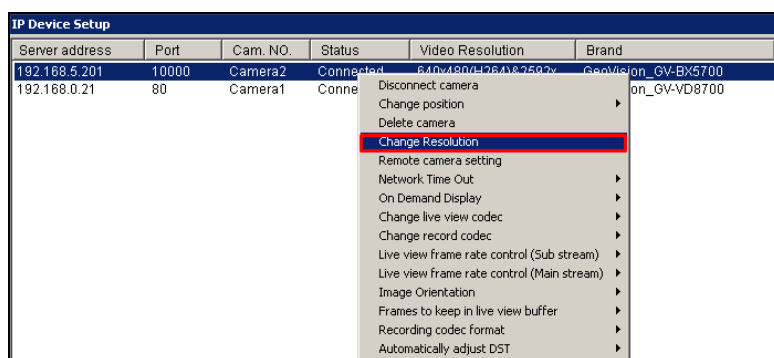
IP Device Setup

| Server address | Port | Cam. NO. | Status | Video Resolution | Brand |
|---|---|---|---|---|---|
| 192.168.5.201 | 10000 | Camera2 | Connected | 640x480(H264)&2592x | GeoVision_GV-BX5700 |
| 192.168.0.21 | 80 | Camera1 | Conne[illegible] | | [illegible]on_GV-VD8700 |

Disconnect camera
Change position
Delete camera
Change Resolution
Remote camera setting
Network Time Out
On Demand Display
Change live view codec
Change record codec
Live view frame rate control (Sub stream)
Live view frame rate control (Main stream)
Image Orientation
Frames to keep in live view buffer
Recording codec format
Automatically adjust DST